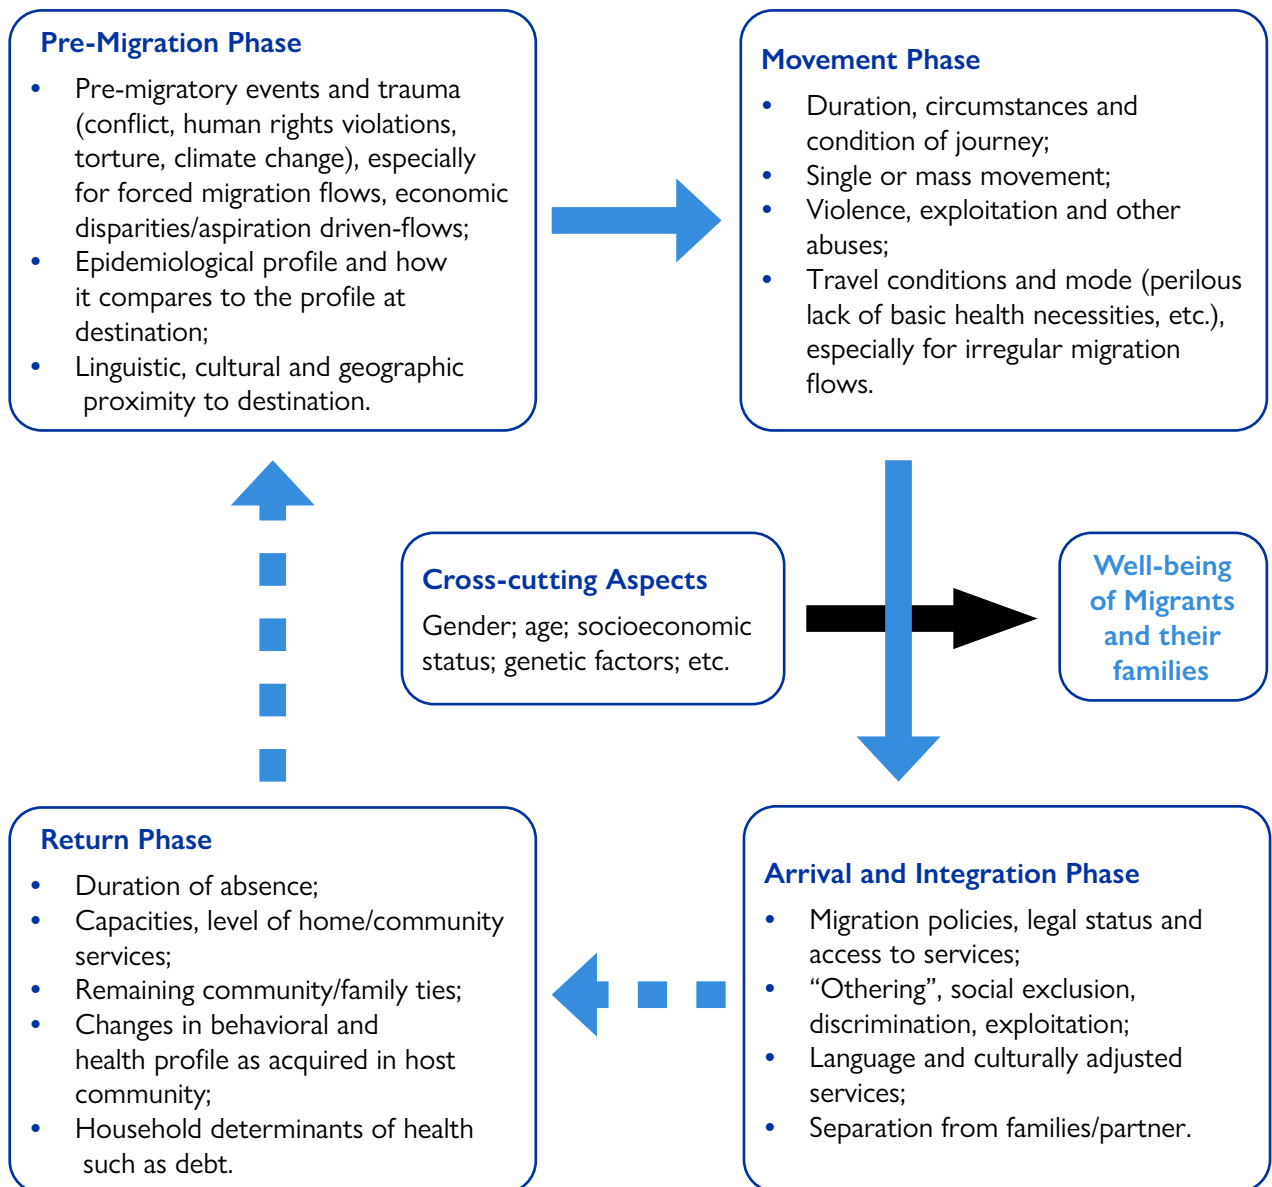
Pre-Migration Phase

- Pre-migratory events and trauma (conflict, human rights violations, torture, climate change), especially for forced migration flows, economic disparities/aspiration driven-flows;
- Epidemiological profile and how it compares to the profile at destination;
- Linguistic, cultural and geographic proximity to destination.

Movement Phase

- Duration, circumstances and condition of journey;
- Single or mass movement;
- Violence, exploitation and other abuses;
- Travel conditions and mode (perilous lack of basic health necessities, etc.), especially for irregular migration flows.

Cross-cutting Aspects

Gender; age; socioeconomic status; genetic factors; etc.

Well-being of Migrants and their families

Return Phase

- Duration of absence;
- Capacities, level of home/community services;
- Remaining community/family ties;
- Changes in behavioral and health profile as acquired in host community;
- Household determinants of health such as debt.

Arrival and Integration Phase

- Migration policies, legal status and access to services;
- “Othering”, social exclusion, discrimination, exploitation;
- Language and culturally adjusted services;
- Separation from families/partner.